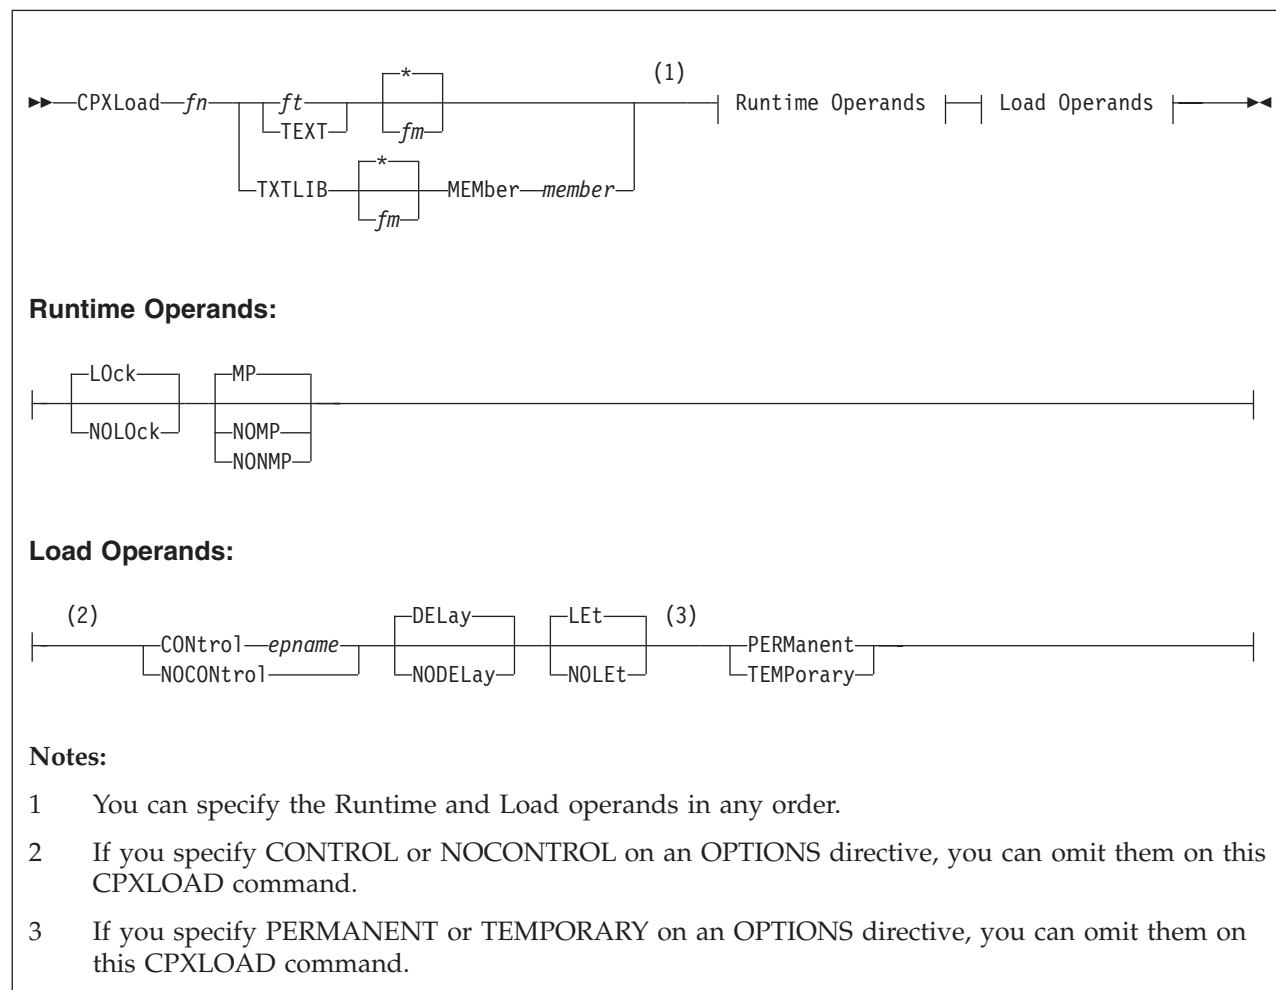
CPXLoad fn ft TEXT * fm TXTLIB * fm MEMber member (1) Runtime Operands Load Operands

**Runtime Operands:**

LOck NOLOck MP NOMP NONMP

**Load Operands:**

(2) CONtrol epname NOCONtrol DELay NODELay LEt NOLEt (3) PERManent TEMPorary

**Notes:**

1 You can specify the Runtime and Load operands in any order.

2 If you specify CONTROL or NOCONTROL on an OPTIONS directive, you can omit them on this CPXLOAD command.

3 If you specify PERMANENT or TEMPORARY on an OPTIONS directive, you can omit them on this CPXLOAD command.